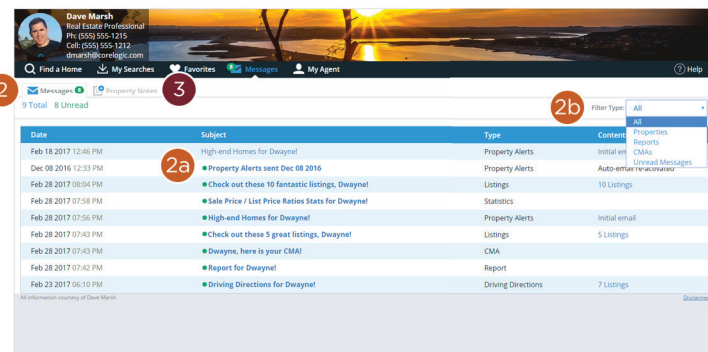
Dave Marsh
Real Estate Professional
Ph: (555) 555-1215
Cell: (555) 555-1212
dmarsh@corelogic.com

Find a Home | My Searches | Favorites | 8 Messages | My Agent | Help

2

Messages 8 | Property Notes

3

9 Total 8 Unread

2b

Filter Type: All

All
Properties
Reports
CMAs
Unread Messages

2a

| Date | Subject | Type | Content |
|---|---|---|---|
| Feb 18 2017 12:46 PM | High-end Homes for Dwayne! | Property Alerts | Initial em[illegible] |
| Dec 08 2016 12:33 PM | Property Alerts sent Dec 08 2016 | Property Alerts | Auto-email re-activated |
| Feb 28 2017 08:04 PM | Check out these 10 fantastic listings, Dwayne! | Listings | 10 Listings |
| Feb 28 2017 07:58 PM | Sale Price / List Price Ratios Stats for Dwayne! | Statistics | |
| Feb 28 2017 07:56 PM | High-end Homes for Dwayne! | Property Alerts | Initial email |
| Feb 28 2017 07:43 PM | Check out these 5 great listings, Dwayne! | Listings | 5 Listings |
| Feb 28 2017 07:43 PM | Dwayne, here is your CMA! | CMA | |
| Feb 28 2017 07:42 PM | Report for Dwayne! | Report | |
| Feb 23 2017 06:10 PM | Driving Directions for Dwayne! | Driving Directions | 7 Listings |

All information courtesy of Dave Marsh

Disclaimer